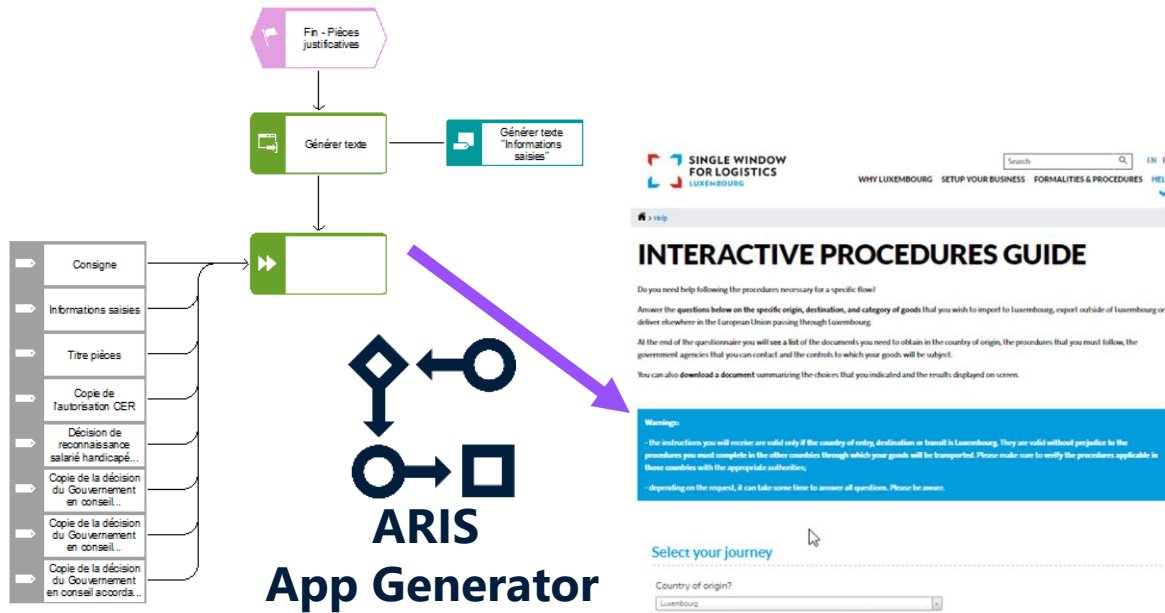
Fin - Pièces justificatives

Générer texte

Générer texte "Informations saisies"

Consigne

Informations saisies

Titre pièces

Copie de l'autorisation CER

Décision de reconnaissance salarié handicapé...

Copie de la décision du Gouvernement en conseil...

Copie de la décision du Gouvernement en conseil...

Copie de la décision du Gouvernement en conseil accorda...

ARIS
App Generator

SINGLE WINDOW FOR LOGISTICS LUXEMBOURG

Search

EN

WHY LUXEMBOURG SETUP YOUR BUSINESS FORMALITIES & PROCEDURES HEL

> Help

INTERACTIVE PROCEDURES GUIDE

Do you need help following the procedures necessary for a specific flow?

Answer the questions below on the specific origin, destination, and category of goods that you wish to import to Luxembourg, export outside of Luxembourg or deliver elsewhere in the European Union passing through Luxembourg.

At the end of the questionnaire you will see a list of the documents you need to obtain in the country of origin, the procedures that you must follow, the government agencies that you can contact and the controls to which your goods will be subject.

You can also download a document summarizing the choices that you indicated and the results displayed on screen.

Warnings:

- the instructions you will receive are valid only if the country of entry, destination or transit is Luxembourg. They are valid without prejudice to the procedures you must complete in the other countries through which your goods will be transported. Please make sure to verify the procedures applicable in those countries with the appropriate authorities;

- depending on the request, it can take some time to answer all questions. Please be aware.

Select your journey

Country of origin?

Luxembourg